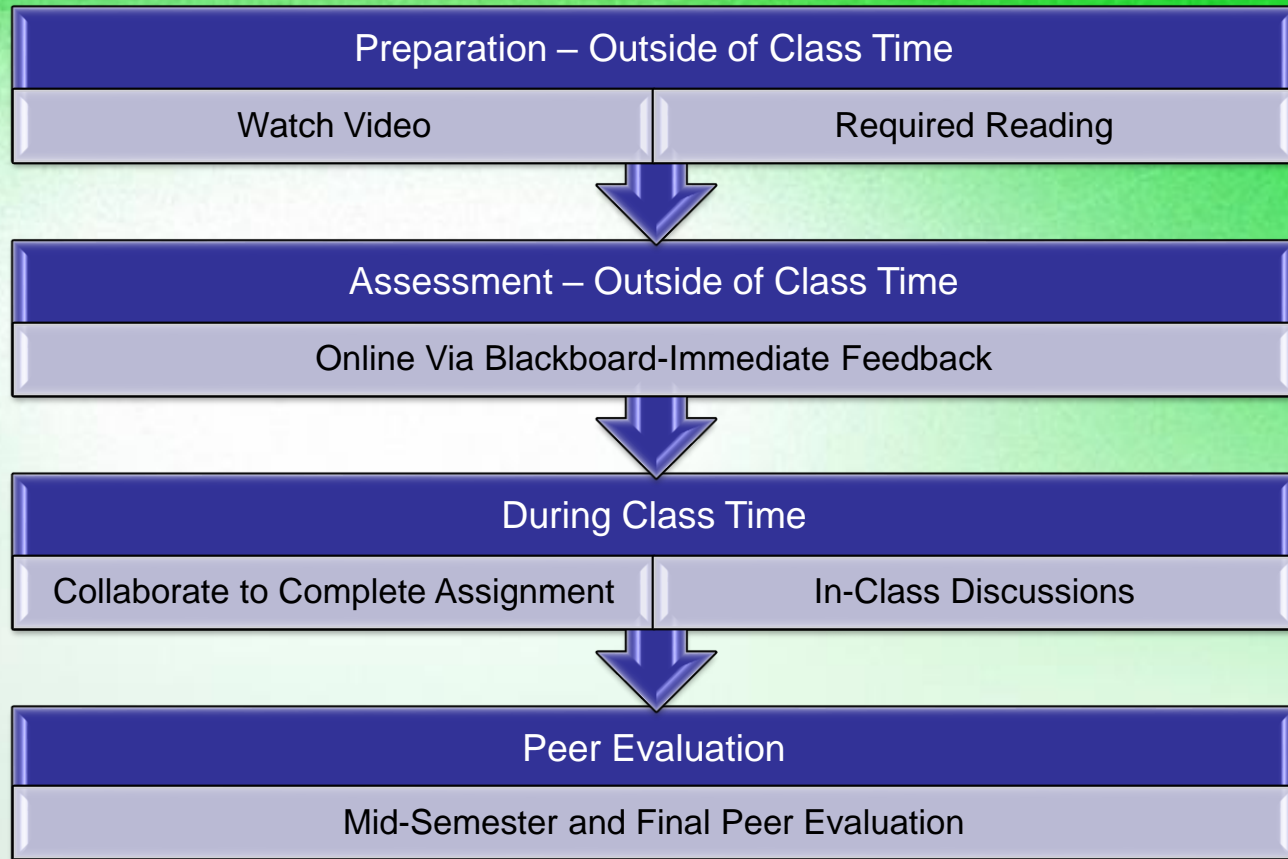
Preparation – Outside of Class Time

Watch Video

Required Reading

Assessment – Outside of Class Time

Online Via Blackboard-Immediate Feedback

During Class Time

Collaborate to Complete Assignment

In-Class Discussions

Peer Evaluation

Mid-Semester and Final Peer Evaluation